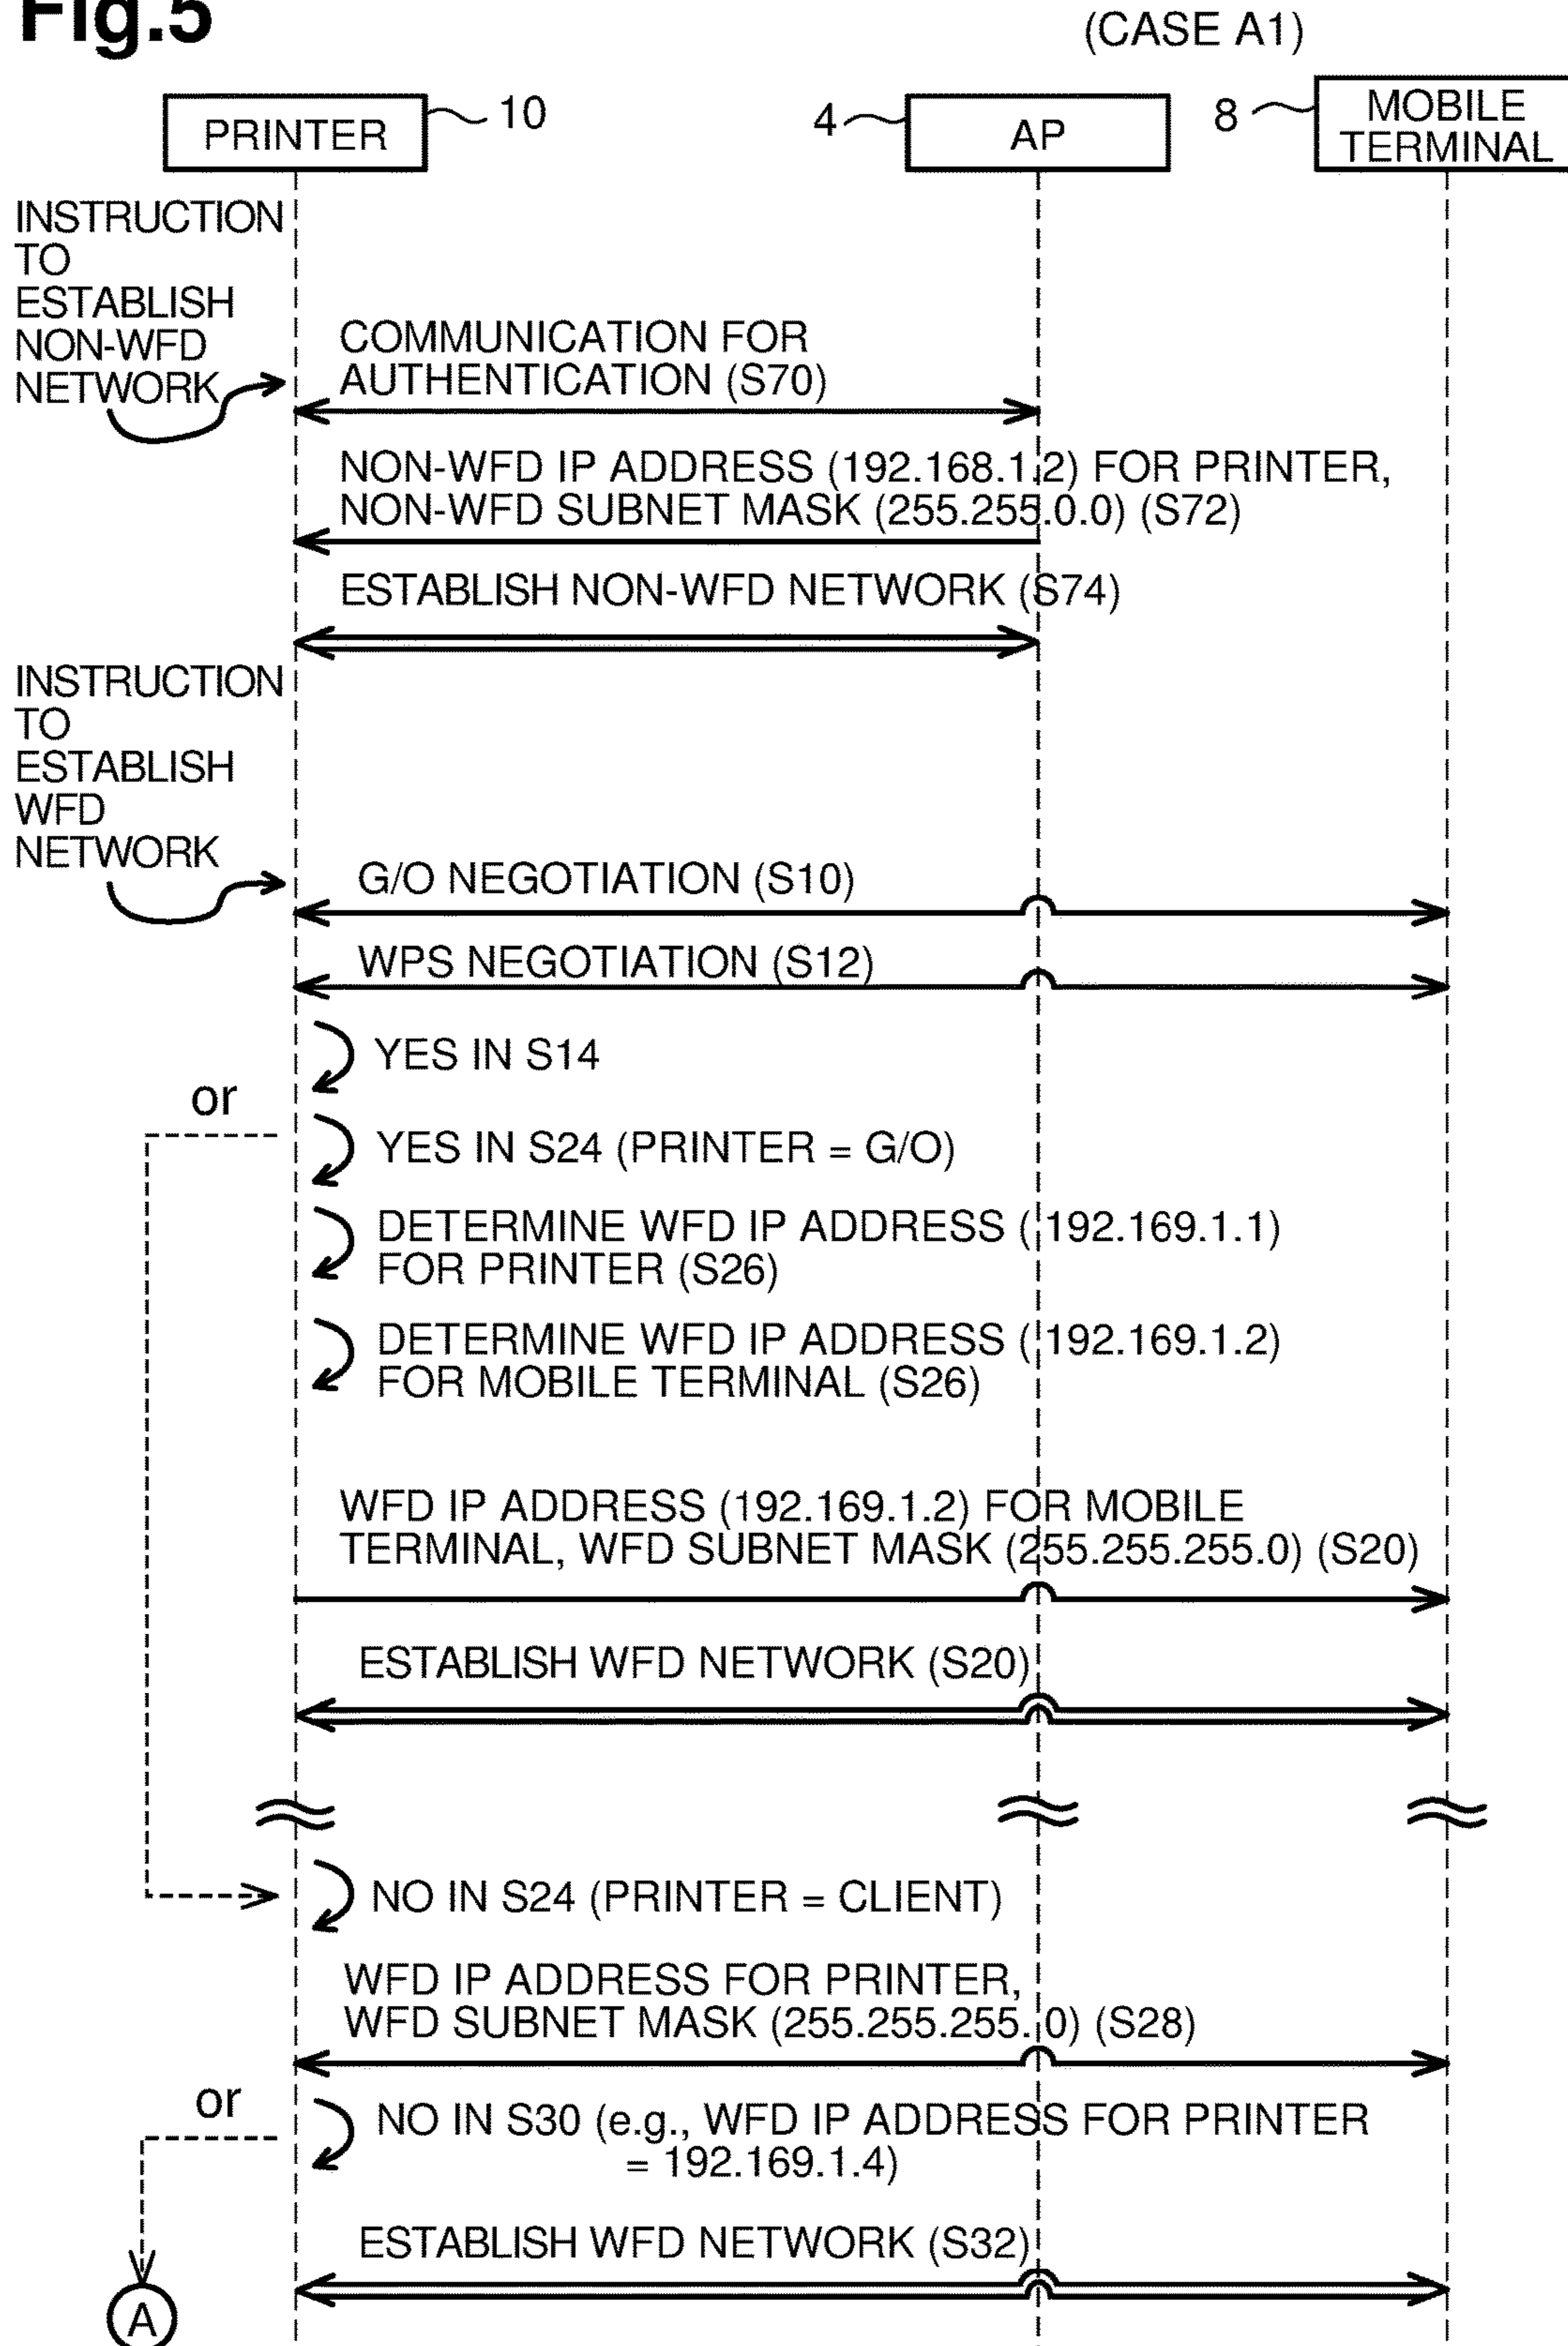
Fig.5

(CASE A1)

PRINTER 10

4 AP

8 MOBILE TERMINAL

INSTRUCTION TO ESTABLISH NON-WFD NETWORK

COMMUNICATION FOR AUTHENTICATION (S70)

NON-WFD IP ADDRESS (192.168.1.2) FOR PRINTER, NON-WFD SUBNET MASK (255.255.0.0) (S72)

ESTABLISH NON-WFD NETWORK (S74)

INSTRUCTION TO ESTABLISH WFD NETWORK

G/O NEGOTIATION (S10)

WPS NEGOTIATION (S12)

YES IN S14

or

YES IN S24 (PRINTER = G/O)

DETERMINE WFD IP ADDRESS (192.169.1.1) FOR PRINTER (S26)

DETERMINE WFD IP ADDRESS (192.169.1.2) FOR MOBILE TERMINAL (S26)

WFD IP ADDRESS (192.169.1.2) FOR MOBILE TERMINAL, WFD SUBNET MASK (255.255.255.0) (S20)

ESTABLISH WFD NETWORK (S20)

NO IN S24 (PRINTER = CLIENT)

WFD IP ADDRESS FOR PRINTER, WFD SUBNET MASK (255.255.255.0) (S28)

or

NO IN S30 (e.g., WFD IP ADDRESS FOR PRINTER = 192.169.1.4)

ESTABLISH WFD NETWORK (S32)

A